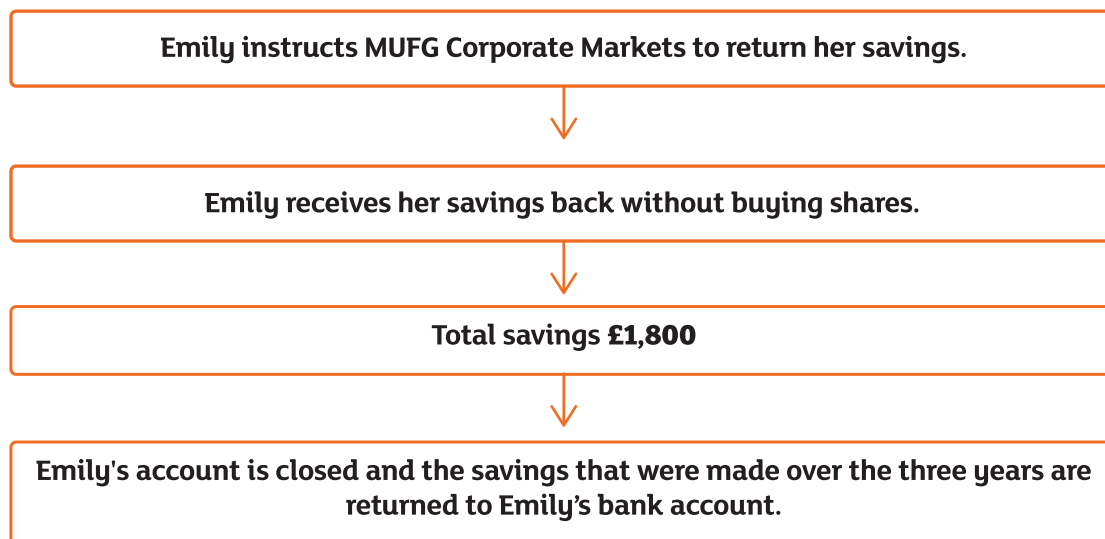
Emily instructs MUFG Corporate Markets to return her savings.

Emily receives her savings back without buying shares.

Total savings £1,800

Emily's account is closed and the savings that were made over the three years are returned to Emily’s bank account.